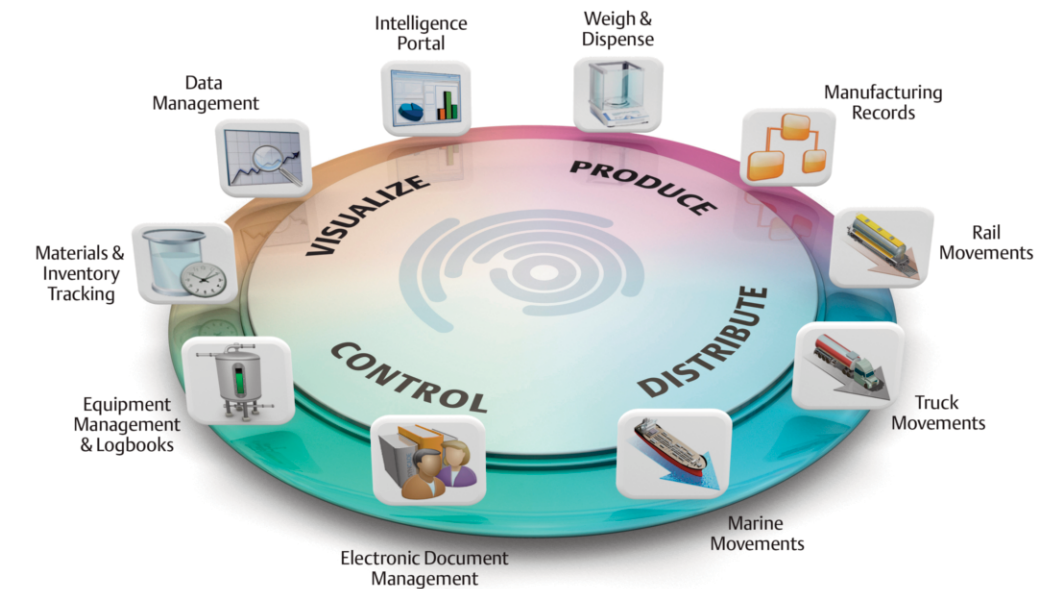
Intelligence Portal

Weigh & Dispense

Data Management

Manufacturing Records

VISUALIZE

PRODUCE

Rail Movements

Materials & Inventory Tracking

DISTRIBUTE

CONTROL

Equipment Management & Logbooks

Truck Movements

Marine Movements

Electronic Document Management